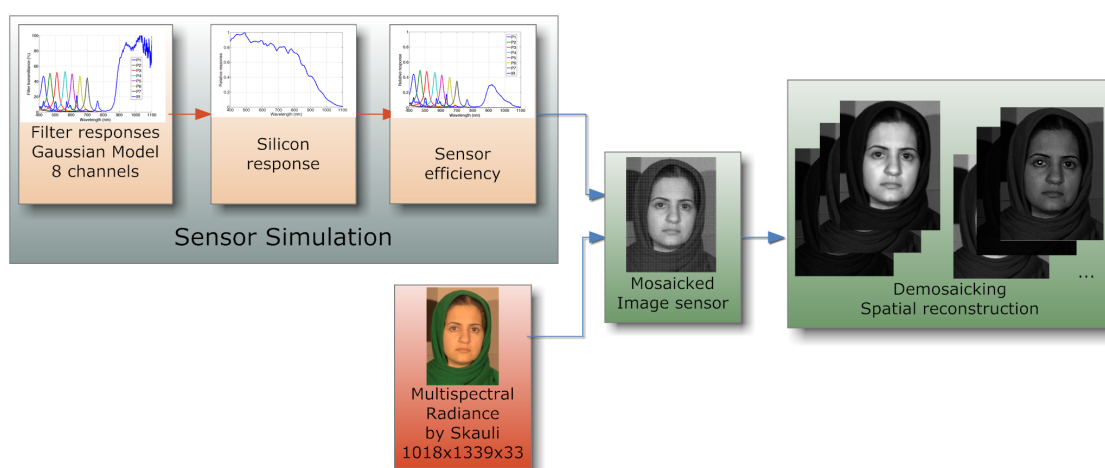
Filter responses
Gaussian Model
8 channels

Silicon
response

Sensor
efficiency

Sensor Simulation

Mosaicked
Image sensor

Demosaicking
Spatial reconstruction

...

Multispectral
Radiance
by Skauli
1018x1339x33